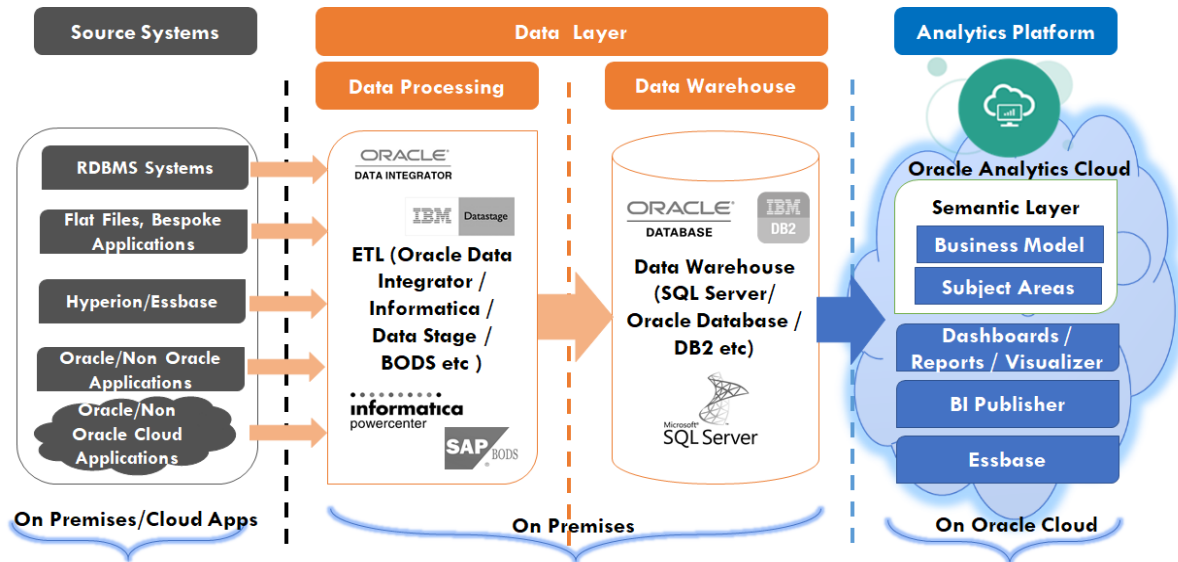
Source Systems

Data Layer

Analytics Platform

Data Processing

Data Warehouse

RDBMS Systems

Flat Files, Bespoke Applications

Hyperion/Essbase

Oracle/Non Oracle Applications

Oracle/Non Oracle Cloud Applications

ORACLE DATA INTEGRATOR

IBM Datastage

ETL (Oracle Data Integrator / Informatica / Data Stage / BODS etc )

informatica powercenter

SAP BODS

ORACLE DATABASE

IBM DB2

Data Warehouse (SQL Server/ Oracle Database / DB2 etc)

Microsoft SQL Server

Oracle Analytics Cloud

Semantic Layer

Business Model

Subject Areas

Dashboards / Reports / Visualizer

BI Publisher

Essbase

On Premises/Cloud Apps

On Premises

On Oracle Cloud